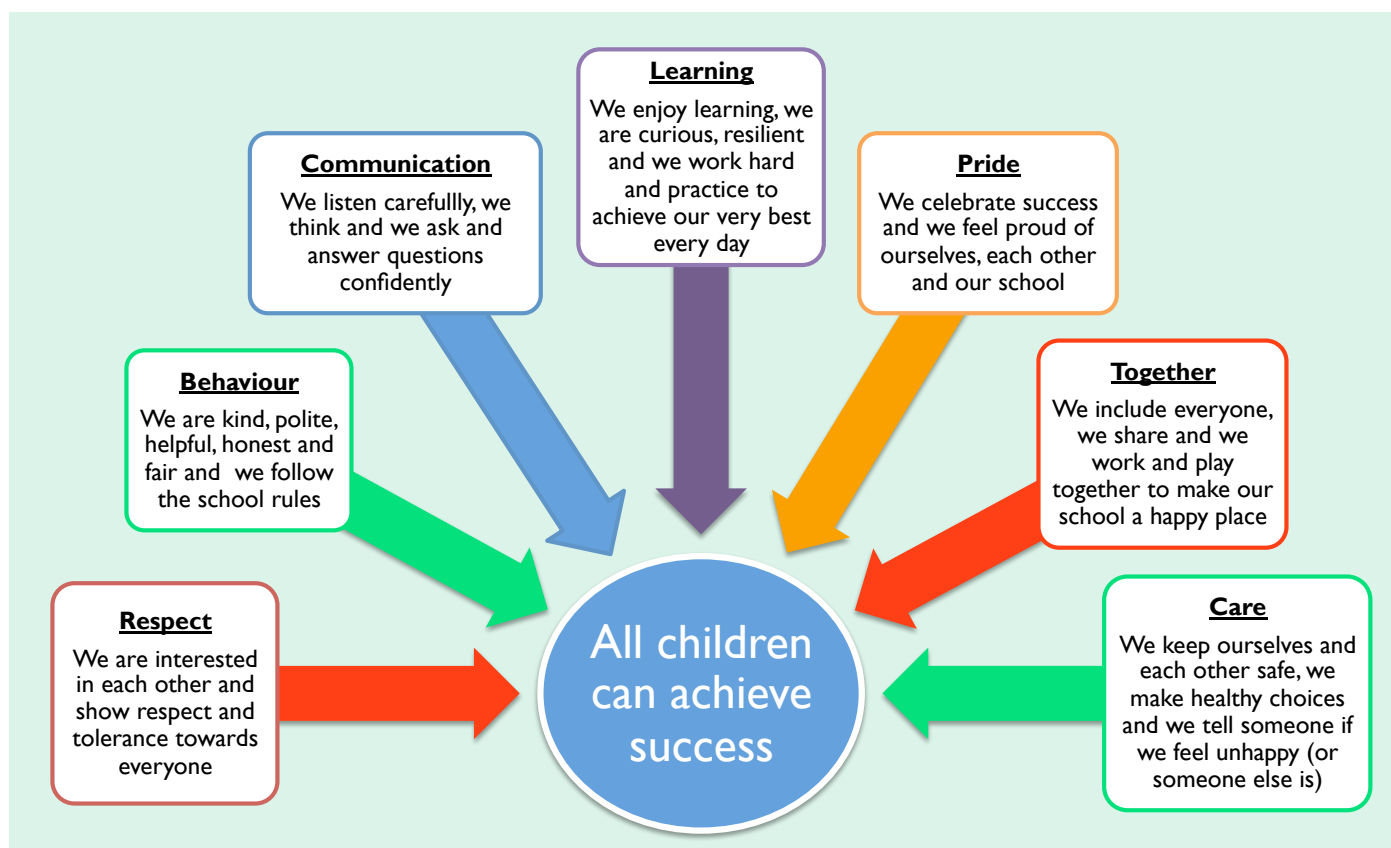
**Learning**
We enjoy learning, we are curious, resilient and we work hard and practice to achieve our very best every day

**Communication**
We listen carefullly, we think and we ask and answer questions confidently

**Pride**
We celebrate success and we feel proud of ourselves, each other and our school

**Behaviour**
We are kind, polite, helpful, honest and fair and we follow the school rules

**Together**
We include everyone, we share and we work and play together to make our school a happy place

**Respect**
We are interested in each other and show respect and tolerance towards everyone

All children can achieve success

**Care**
We keep ourselves and each other safe, we make healthy choices and we tell someone if we feel unhappy (or someone else is)